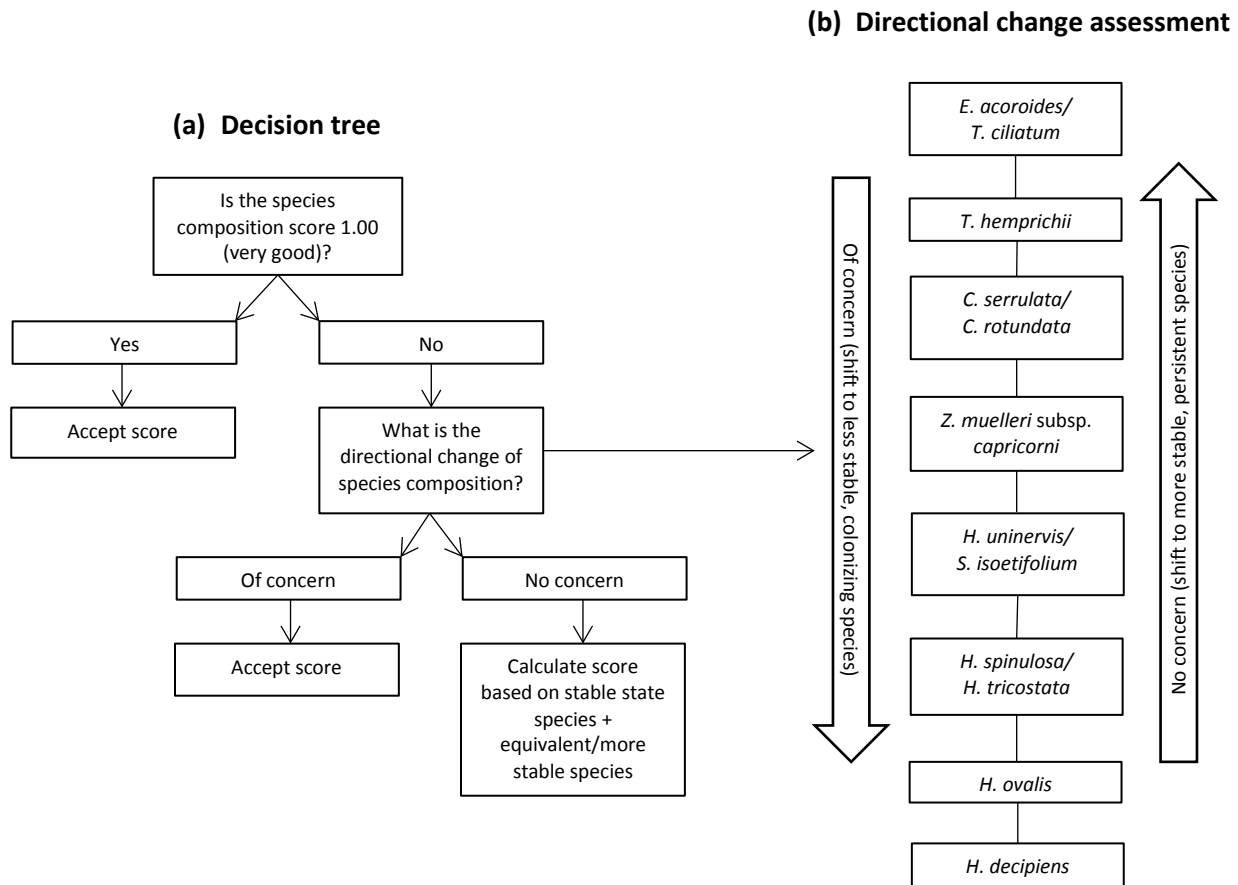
(b) Directional change assessment

(a) Decision tree

Is the species composition score 1.00 (very good)?

Yes

No

Accept score

What is the directional change of species composition?

Of concern

No concern

Accept score

Calculate score based on stable state species + equivalent/more stable species

Of concern (shift to less stable, colonizing species)

E. acoroides/ T. ciliatum

T. hemprichii

C. serrulata/ C. rotundata

Z. muelleri subsp. capricorni

H. uninervis/ S. isoetifolium

H. spinulosa/ H. tricostata

H. ovalis

H. decipiens

No concern (shift to more stable, persistent species)